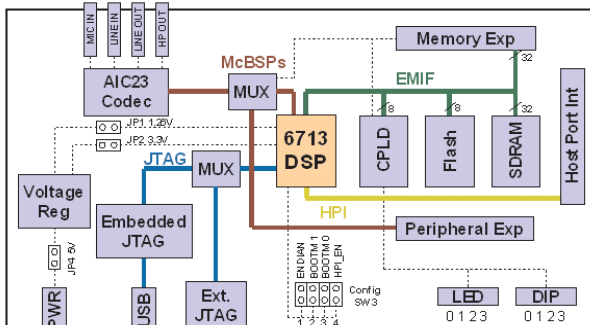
MIC IN
LINE IN
LINE OUT
HP OUT

Memory Exp

McBSPs

AIC23 Codec

MUX

EMIF

32

8

8

32

Host Port Int

JP1 1.26V

JP2 3.3V

6713 DSP

CPLD

Flash

SDRAM

JTAG

MUX

Voltage Reg

Embedded JTAG

HPI

Peripheral Exp

JP4 5V

EN DIAN
BOOTM 1
BOOTM 0
HPI_EN

Config SW3

1 2 3 4

PWR

USB

Ext. JTAG

LED
0 1 2 3

DIP
0 1 2 3